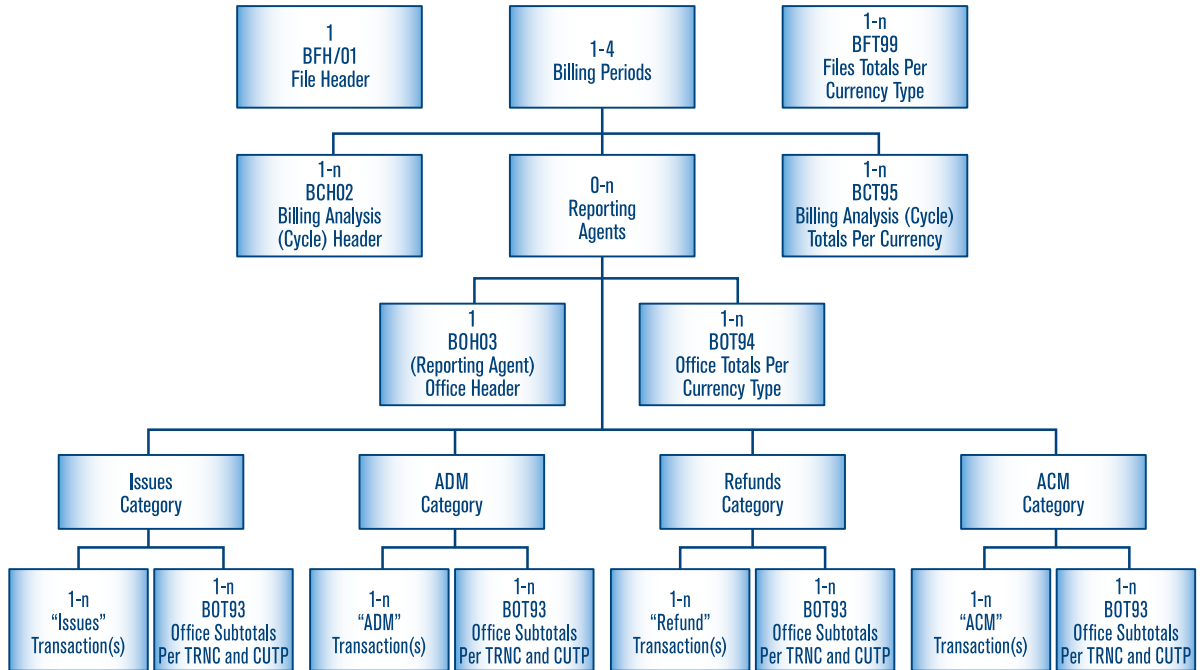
1
BFH/01
File Header

1-4
Billing Periods

1-n
BFT99
Files Totals Per
Currency Type

1-n
BCH02
Billing Analysis
(Cycle) Header

0-n
Reporting
Agents

1-n
BCT95
Billing Analysis (Cycle)
Totals Per Currency

1
BOH03
(Reporting Agent)
Office Header

1-n
BOT94
Office Totals Per
Currency Type

Issues
Category

ADM
Category

Refunds
Category

ACM
Category

1-n
"Issues"
Transaction(s)

1-n
BOT93
Office Subtotals
Per TRNC and CUTP

1-n
"ADM"
Transaction(s)

1-n
BOT93
Office Subtotals
Per TRNC and CUTP

1-n
"Refund"
Transaction(s)

1-n
BOT93
Office Subtotals
Per TRNC and CUTP

1-n
"ACM"
Transaction(s)

1-n
BOT93
Office Subtotals
Per TRNC and CUTP